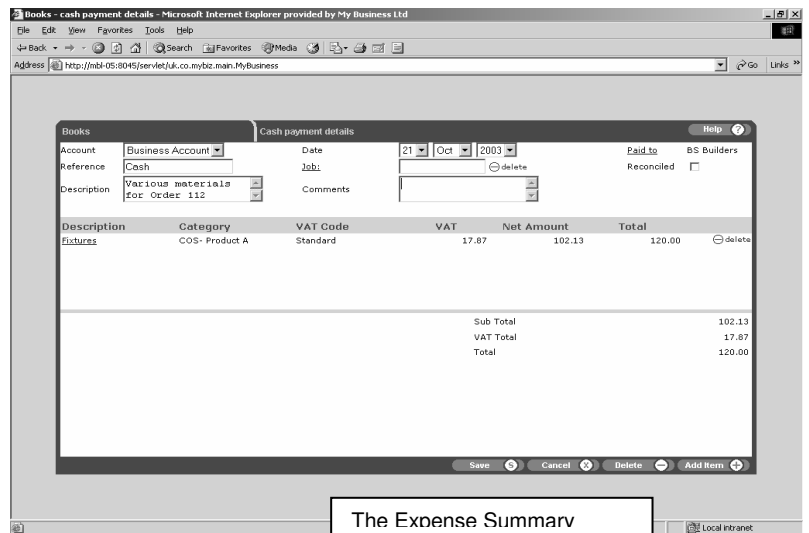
Books - cash payment details - Microsoft Internet Explorer provided by My Business Ltd

File Edit View Favorites Tools Help

Back Search Favorites Media

Address http://mbl-05:8045/servlet/uk.co.mybiz.main.MyBusiness

Go Links »

Books

Cash payment details

Help

Account Business Account

Date 21 Oct 2003

Paid to BS Builders

Reference Cash

Job:

delete

Reconciled

Description Various materials for Order 112

Comments

| Description | Category | VAT Code | VAT | Net Amount | Total | |
|---|---|---|---|---|---|---|
| Fixtures | COS- Product A | Standard | 17.87 | 102.13 | 120.00 | delete |

Sub Total 102.13

VAT Total 17.87

Total 120.00

Save Cancel Delete Add Item

The Expense Summary

Local intranet